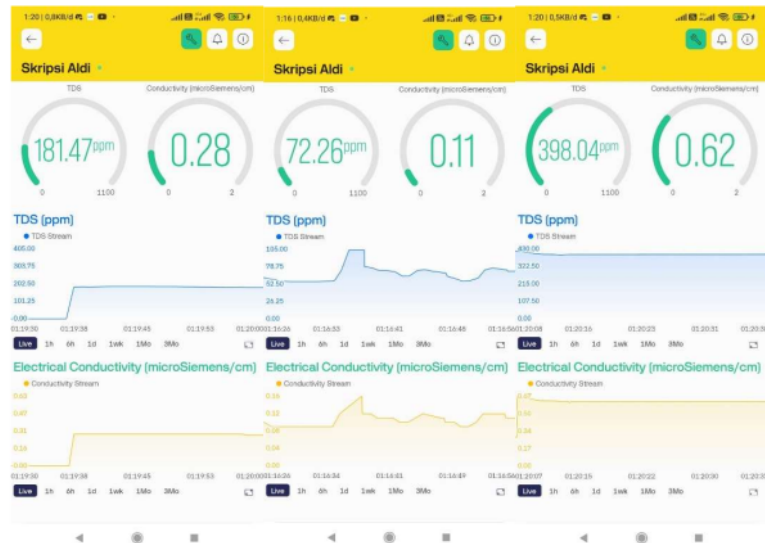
1:20 | 0,8KB/d

Skripsi Aldi

TDS

Conductivity (microSiemens/cm)

181.47ppm

0 1100

0.28

0 2

TDS (ppm)

TDS Stream

405.00

303.75

202.50

101.25

0.00

01:19:30 01:19:38 01:19:45 01:19:53 01:20:00

Live 1h 6h 1d 1wk 1Mo 3Mo

Electrical Conductivity (microSiemens/cm)

Conductivity Stream

0.63

0.47

0.31

0.16

0.00

01:19:30 01:19:38 01:19:45 01:19:53 01:20:00

Live 1h 6h 1d 1wk 1Mo 3Mo

1:16 | 0,4KB/d

Skripsi Aldi

TDS

Conductivity (microSiemens/cm)

72.26ppm

0 1100

0.11

0 2

TDS (ppm)

TDS Stream

105.00

78.75

52.50

26.25

0.00

01:16:26 01:16:33 01:16:41 01:16:48 01:16:56

Live 1h 6h 1d 1wk 1Mo 3Mo

Electrical Conductivity (microSiemens/cm)

Conductivity Stream

0.16

0.12

0.08

0.04

0.00

01:16:26 01:16:34 01:16:41 01:16:49 01:16:56

Live 1h 6h 1d 1wk 1Mo 3Mo

1:20 | 0,5KB/d

Skripsi Aldi

TDS

Conductivity (microSiemens/cm)

398.04ppm

0 1100

0.62

0 2

TDS (ppm)

TDS Stream

430.00

322.50

215.00

107.50

0.00

01:20:08 01:20:16 01:20:23 01:20:31 01:20:38

Live 1h 6h 1d 1wk 1Mo 3Mo

Electrical Conductivity (microSiemens/cm)

Conductivity Stream

0.67

0.50

0.34

0.17

0.00

01:20:07 01:20:15 01:20:22 01:20:30 01:20:38

Live 1h 6h 1d 1wk 1Mo 3Mo